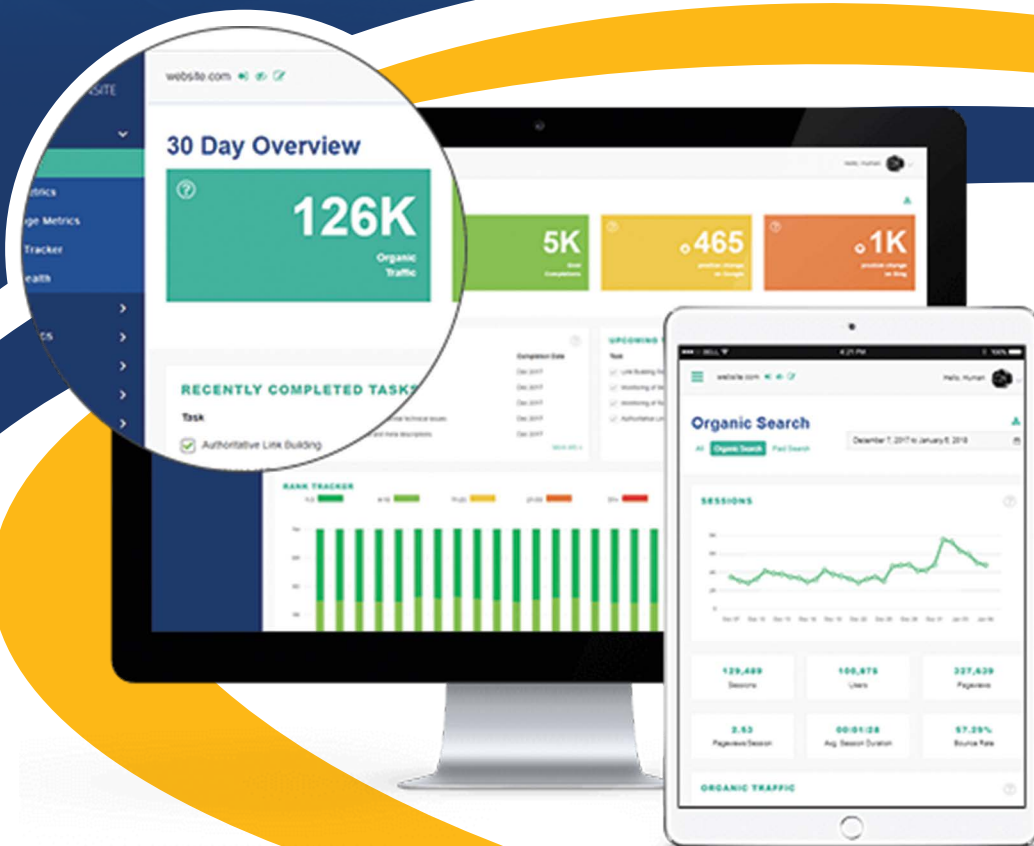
SITE

etrics
ge Metrics
Tracker
ealth

website.com

30 Day Overview

126K
Organic Traffic

5K

465

1K

RECENTLY COMPLETED TASKS
Task
Authoritative Link Building

Completion Date

UPCOMING

RANK TRACKER

website.com

Hello, Human

Organic Search

All Organic Search Paid Search

December 7, 2017 to January 6, 2018

SESSIONS

129,489
Sessions

100,876
Users

327,639
Pageviews

2.53
Pageviews/Session

00:01:28
Avg. Session Duration

57.29%
Bounce Rate

ORGANIC TRAFFIC